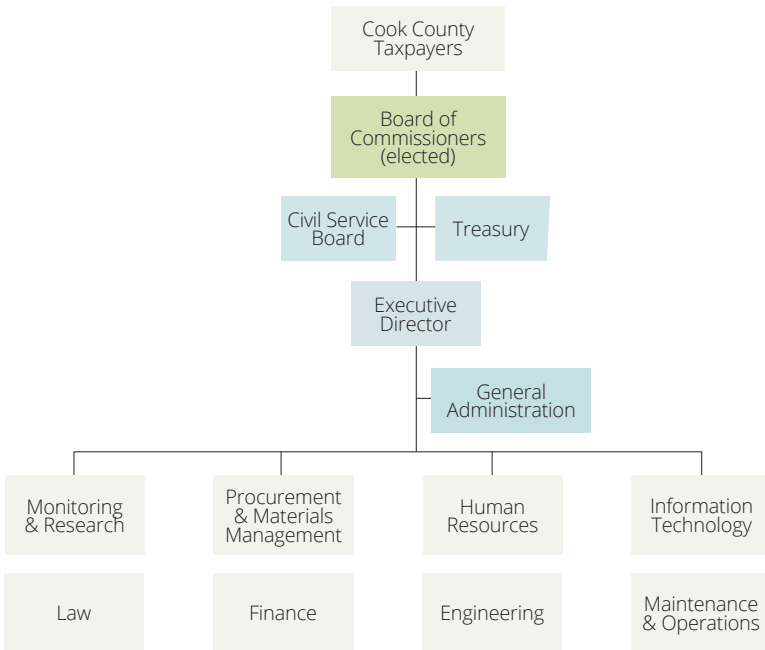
Cook County Taxpayers

Board of Commissioners (elected)

Civil Service Board

Treasury

Executive Director

General Administration

Monitoring & Research

Procurement & Materials Management

Human Resources

Information Technology

Law

Finance

Engineering

Maintenance & Operations